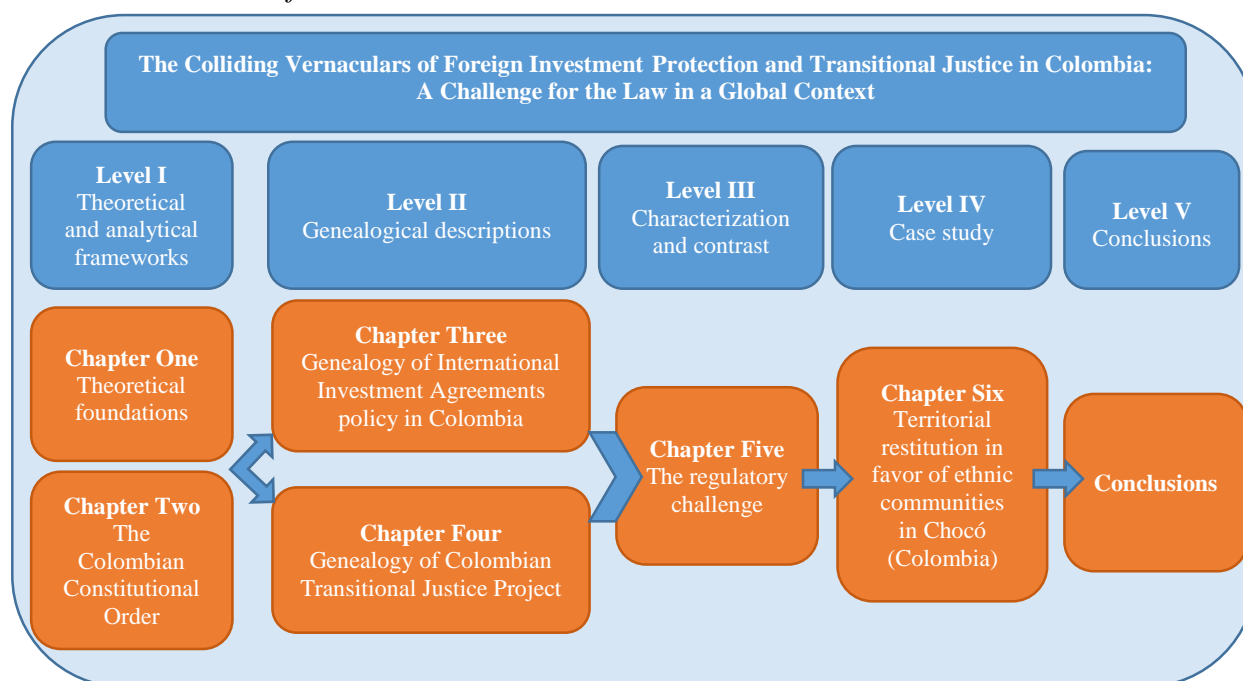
The Colliding Vernaculars of Foreign Investment Protection and Transitional Justice in Colombia: A Challenge for the Law in a Global Context

Level I
Theoretical and analytical frameworks

Level II
Genealogical descriptions

Level III
Characterization and contrast

Level IV
Case study

Level V
Conclusions

Chapter One
Theoretical foundations

Chapter Two
The Colombian Constitutional Order

Chapter Three
Genealogy of International Investment Agreements policy in Colombia

Chapter Four
Genealogy of Colombian Transitional Justice Project

Chapter Five
The regulatory challenge

Chapter Six
Territorial restitution in favor of ethnic communities in Chocó (Colombia)

Conclusions